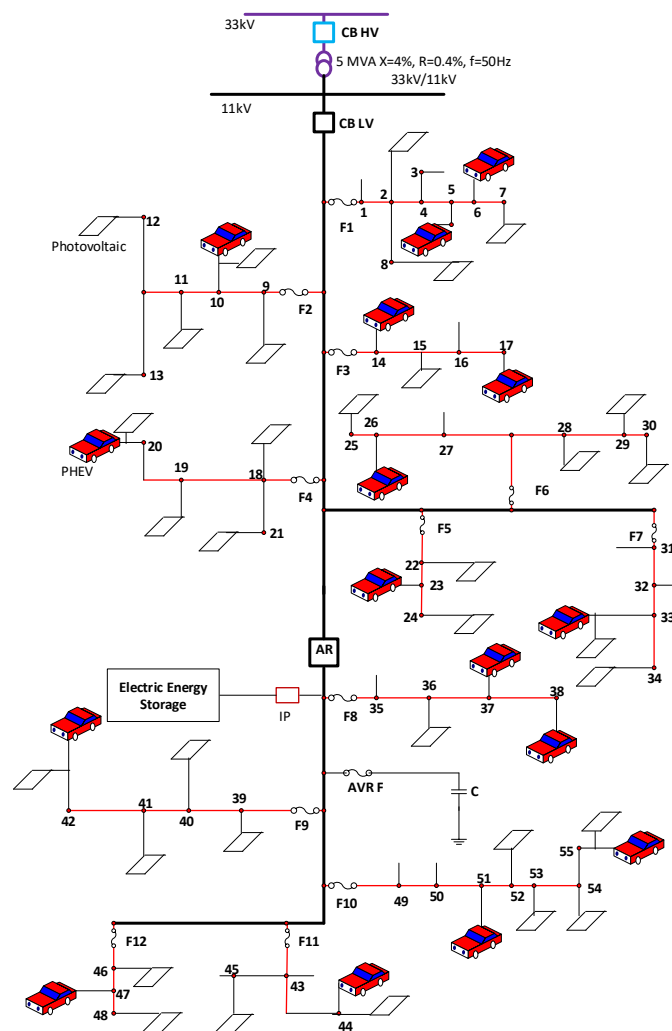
33kV
CB HV
5 MVA X=4%, R=0.4%, f=50Hz
33kV/11kV
11kV
CB LV
3
2
5
7
1
4
6
F1
8
12
Photovoltaic
11
10
9
F2
13
F3
14
15
16
17
26
28
29
30
25
27
20
PHEV
19
18
F4
F6
21
F5
F7
31
22
23
32
24
33
34
AR
Electric Energy Storage
IP
F8
35
36
37
38
42
41
40
39
F9
AVR F
C
55
53
51
54
49
50
52
F10
F12
F11
46
47
45
43
48
44